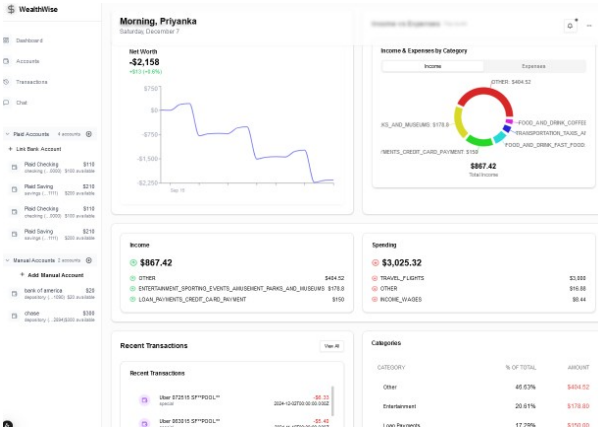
WealthWise

Dashboard
Accounts
Transactions
Chat

Plaid Accounts 4 accounts
+ Link Bank Account
Plaid Checking checking (...0000) $110 $100 available
Plaid Saving savings (...1111) $210 $200 available
Plaid Checking checking (...0000) $110 $100 available
Plaid Saving savings (...1111) $210 $200 available

Manual Accounts 2 accounts
+ Add Manual Account
bank of america depository (...1000) $29 $20 available
chase depository (...2000) $300 $300 available

Morning, Priyanka
Saturday, December 7

Net Worth
-$2,158
+$13 (+0.6%)
$750
$0
-$750
-$1,500
-$2,250
Sep 16

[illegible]

Income & Expenses by Category
Income
Expenses
OTHER: $404.52
KS_AND_MUSEUMS: $178.8
FOOD_AND_DRINK_COFFEE
TRANSPORTATION_TAXIS_AN
FOOD_AND_DRINK_FAST_FOOD
MENTS_CREDIT_CARD_PAYMENT: $150
$867.42
Total Income

Income
$867.42
OTHER $404.52
ENTERTAINMENT_SPORTING_EVENTS_AMUSEMENT_PARKS_AND_MUSEUMS $178.8
LOAN_PAYMENTS_CREDIT_CARD_PAYMENT $150

Spending
$3,025.32
TRAVEL_FLIGHTS $3,000
OTHER $16.88
INCOME_WAGES $8.44

Recent Transactions
View All
Recent Transactions
Uber 072515 SF**POOL** special -$6.33 2024-12-02T00:00:00.000Z
Uber 063015 SF**POOL** -$5.40 2024-12-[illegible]

Categories
CATEGORY % OF TOTAL AMOUNT
Other 46.63% $404.52
Entertainment 20.61% $178.80
Loan Payments 17.29% $150.00